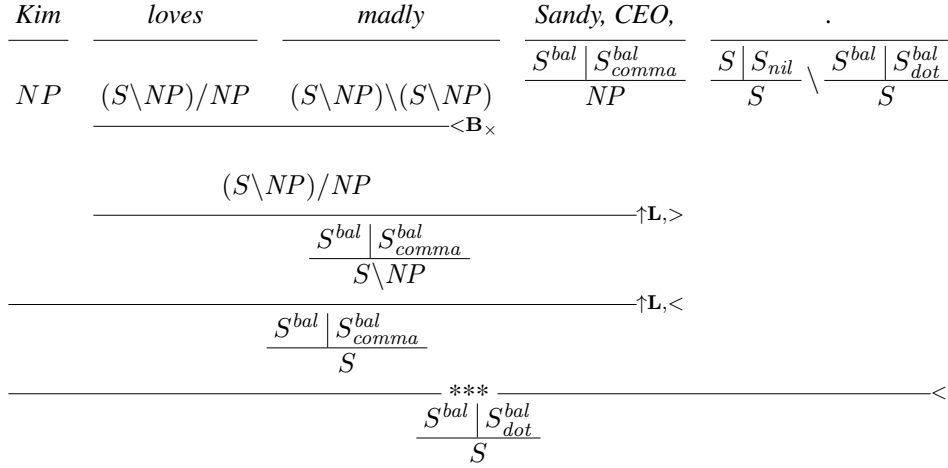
*Kim* *loves* *madly* *Sandy, CEO,* *.*

$NP$ $(S\backslash NP)/NP$ $(S\backslash NP)\backslash(S\backslash NP)$ $\frac{S^{bal} \mid S^{bal}_{comma}}{NP}$ $\frac{S \mid S_{nil}}{S} \backslash \frac{S^{bal} \mid S^{bal}_{dot}}{S}$

$<\mathbf{B}_{\times}$

$(S\backslash NP)/NP$

$\uparrow\mathbf{L},>$

$\frac{S^{bal} \mid S^{bal}_{comma}}{S\backslash NP}$

$\uparrow\mathbf{L},<$

$\frac{S^{bal} \mid S^{bal}_{comma}}{S}$

*** $<$

$\frac{S^{bal} \mid S^{bal}_{dot}}{S}$